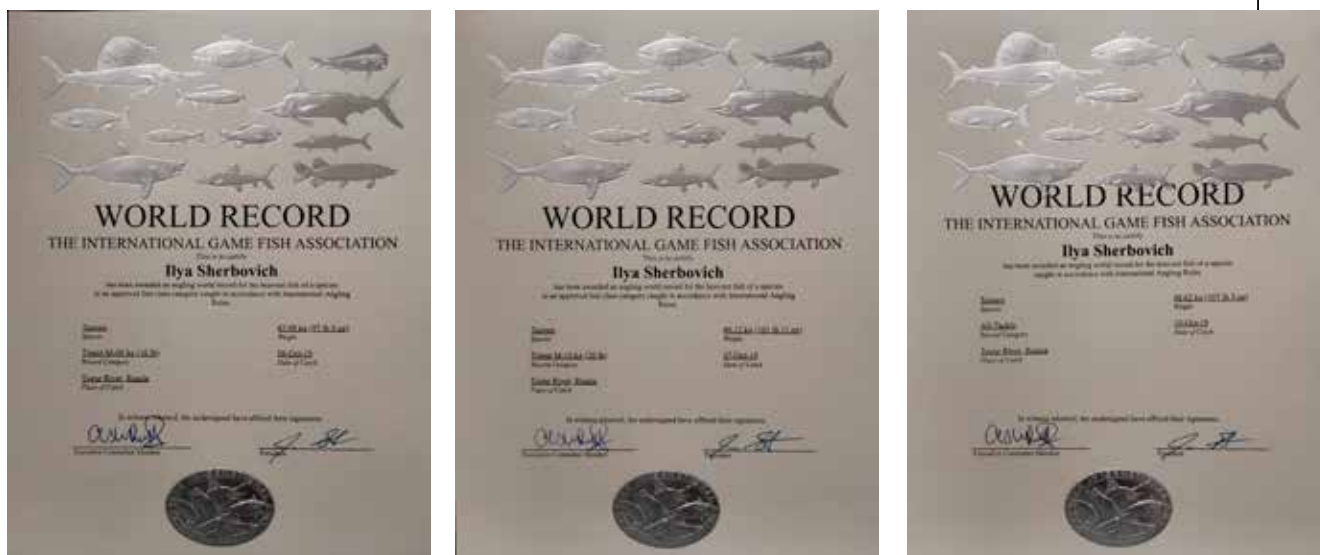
WORLD RECORD
THE INTERNATIONAL GAME FISH ASSOCIATION
This is to certify
Ilya Sherbovich
has been awarded an angling world record for the heaviest fish of a species in an approved line class category caught in accordance with International Angling Rules.

Taimen
Species

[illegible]
Weight

Tippet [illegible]
Record Category

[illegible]
Date of Catch

Tuyra River, Russia
Place of Catch

In witness whereof, the undersigned have affixed their signatures.

Executive Committee Member

Director

WORLD RECORD
THE INTERNATIONAL GAME FISH ASSOCIATION
This is to certify
Ilya Sherbovich
has been awarded an angling world record for the heaviest fish of a species in an approved line class category caught in accordance with International Angling Rules.

Taimen
Species

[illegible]
Weight

Tippet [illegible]
Record Category

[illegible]
Date of Catch

Tuyra River, Russia
Place of Catch

In witness whereof, the undersigned have affixed their signatures.

Executive Committee Member

Director

WORLD RECORD
THE INTERNATIONAL GAME FISH ASSOCIATION
This is to certify
Ilya Sherbovich
has been awarded an angling world record for the heaviest fish of a species caught in accordance with International Angling Rules.

Taimen
Species

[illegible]
Weight

All-Tackle
Record Category

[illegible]
Date of Catch

Tuyra River, Russia
Place of Catch

In witness whereof, the undersigned have affixed their signatures.

Executive Committee Member

Director